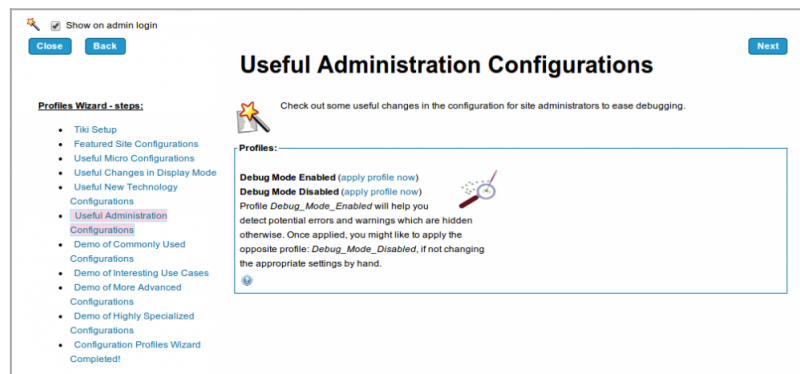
Show on admin login

Close

Back

Next

Useful Administration Configurations

Profiles Wizard - steps:

- Tiki Setup
- Featured Site Configurations
- Useful Micro Configurations
- Useful Changes in Display Mode
- Useful New Technology Configurations
- Useful Administration Configurations
- Demo of Commonly Used Configurations
- Demo of Interesting Use Cases
- Demo of More Advanced Configurations
- Demo of Highly Specialized Configurations
- Configuration Profiles Wizard Completed!

Check out some useful changes in the configuration for site administrators to ease debugging.

Profiles:

Debug Mode Enabled (apply profile now)
Debug Mode Disabled (apply profile now)
Profile *Debug_Mode_Enabled* will help you detect potential errors and warnings which are hidden otherwise. Once applied, you might like to apply the opposite profile: *Debug_Mode_Disabled*, if not changing the appropriate settings by hand.